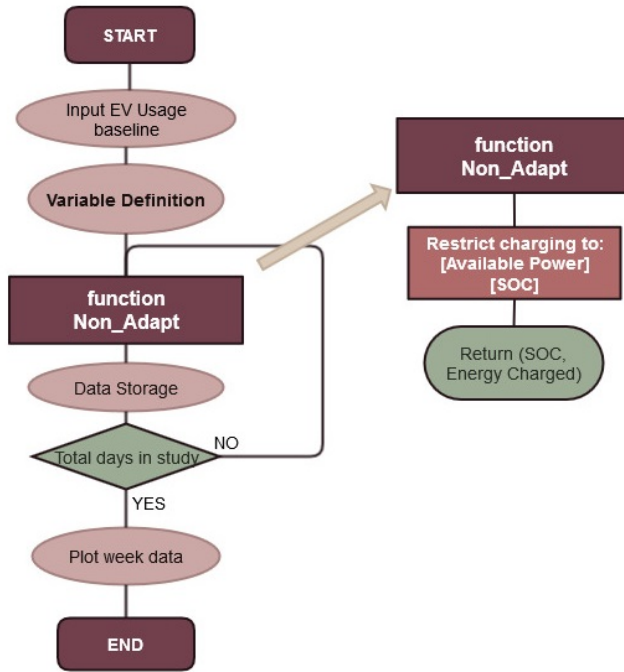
START

Input EV Usage baseline

Variable Definition

function Non_Adapt

Data Storage

Total days in study

NO

YES

Plot week data

END

function Non_Adapt

Restrict charging to: [Available Power] [SOC]

Return (SOC, Energy Charged)